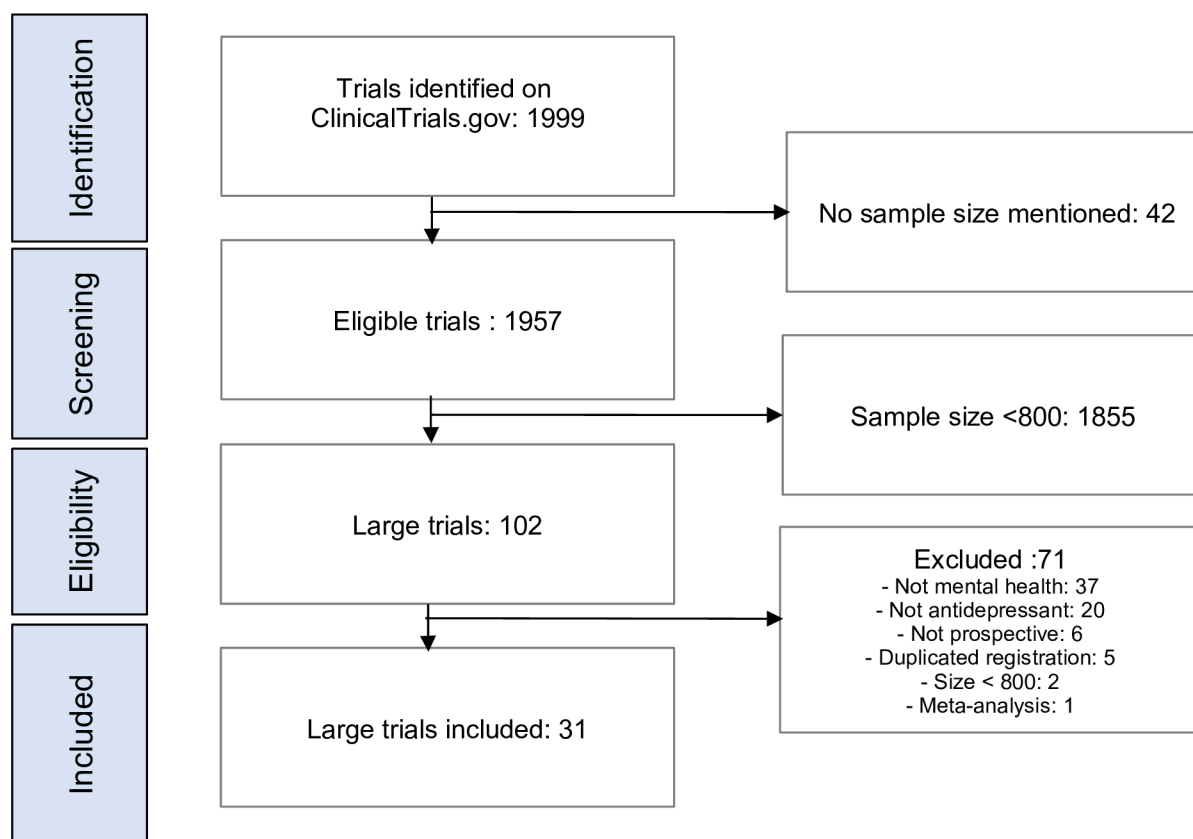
Identification

Trials identified on ClinicalTrials.gov: 1999

No sample size mentioned: 42

Screening

Eligible trials : 1957

Sample size <800: 1855

Eligibility

Large trials: 102

Excluded :71
- Not mental health: 37
- Not antidepressant: 20
- Not prospective: 6
- Duplicated registration: 5
- Size < 800: 2
- Meta-analysis: 1

Included

Large trials included: 31